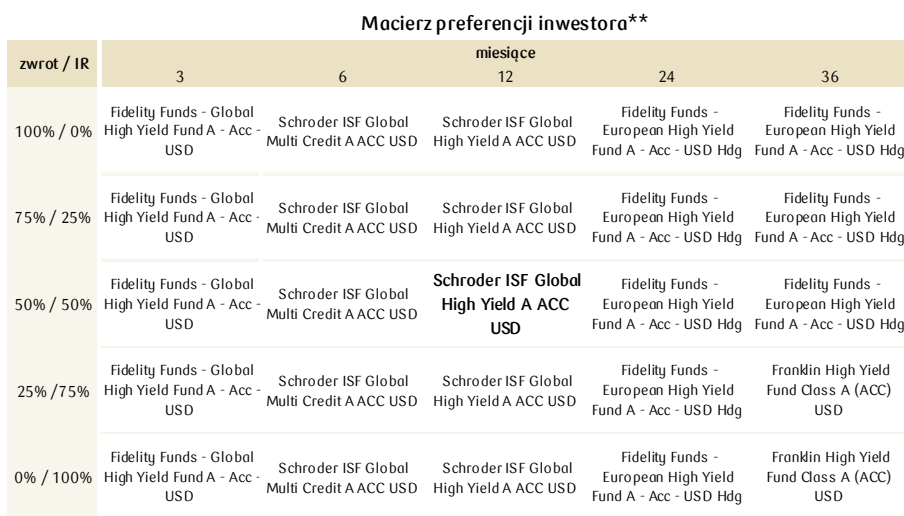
Macierz preferencji inwestora**

| zwrot / IR | miesiące 3 | 6 | 12 | 24 | 36 |
|---|---|---|---|---|---|
| 100% / 0% | Fidelity Funds - Global High Yield Fund A - Acc - USD | Schroder ISF Global Multi Credit A ACC USD | Schroder ISF Global High Yield A ACC USD | Fidelity Funds - European High Yield Fund A - Acc - USD Hdg | Fidelity Funds - European High Yield Fund A - Acc - USD Hdg |
| 75% / 25% | Fidelity Funds - Global High Yield Fund A - Acc - USD | Schroder ISF Global Multi Credit A ACC USD | Schroder ISF Global High Yield A ACC USD | Fidelity Funds - European High Yield Fund A - Acc - USD Hdg | Fidelity Funds - European High Yield Fund A - Acc - USD Hdg |
| 50% / 50% | Fidelity Funds - Global High Yield Fund A - Acc - USD | Schroder ISF Global Multi Credit A ACC USD | **Schroder ISF Global High Yield A ACC USD** | Fidelity Funds - European High Yield Fund A - Acc - USD Hdg | Fidelity Funds - European High Yield Fund A - Acc - USD Hdg |
| 25% /75% | Fidelity Funds - Global High Yield Fund A - Acc - USD | Schroder ISF Global Multi Credit A ACC USD | Schroder ISF Global High Yield A ACC USD | Fidelity Funds - European High Yield Fund A - Acc - USD Hdg | Franklin High Yield Fund Class A (ACC) USD |
| 0% / 100% | Fidelity Funds - Global High Yield Fund A - Acc - USD | Schroder ISF Global Multi Credit A ACC USD | Schroder ISF Global High Yield A ACC USD | Fidelity Funds - European High Yield Fund A - Acc - USD Hdg | Franklin High Yield Fund Class A (ACC) USD |